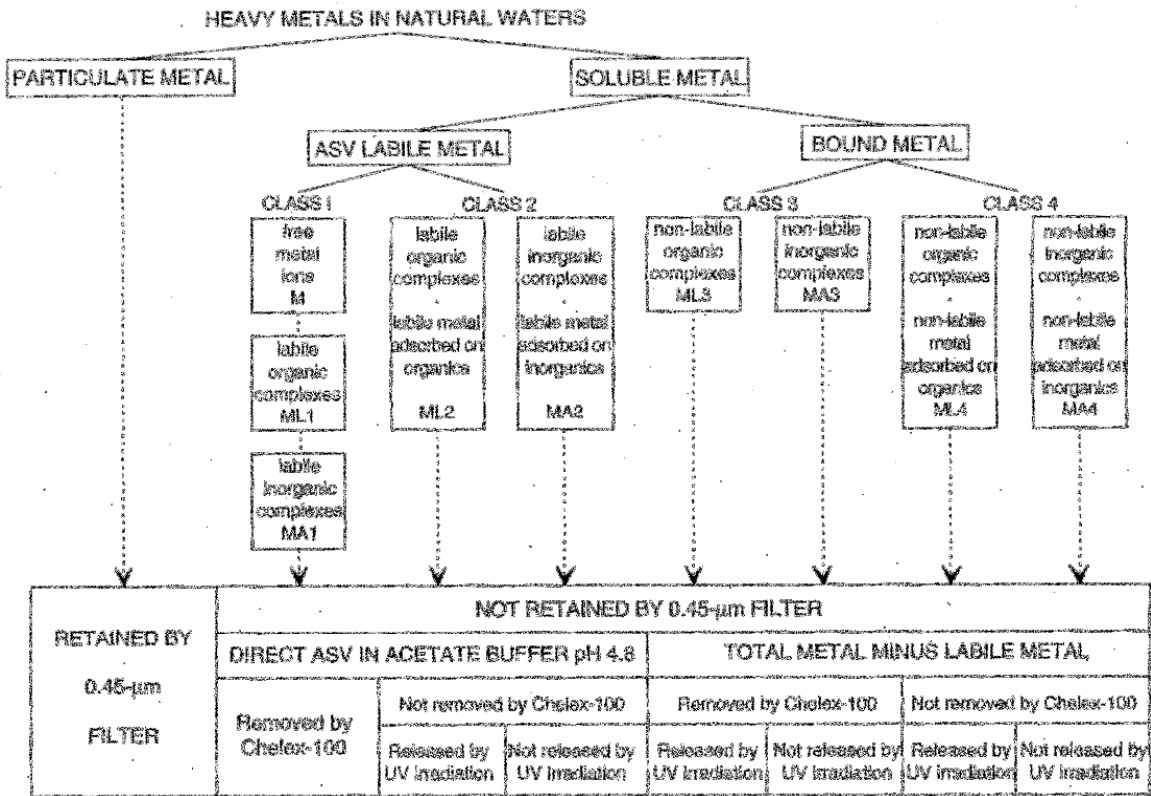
HEAVY METALS IN NATURAL WATERS

PARTICULATE METAL

SOLUBLE METAL

ASV LABILE METAL

BOUND METAL

CLASS I

CLASS 2

CLASS 3

CLASS 4

free metal ions M

labile organic complexes ML1

labile inorganic complexes MA1

labile organic complexes + labile metal adsorbed on organics ML2

labile inorganic complexes + labile metal adsorbed on inorganics MA2

non-labile organic complexes ML3

non-labile inorganic complexes MA3

non-labile organic complexes + non-labile metal adsorbed on organics ML4

non-labile inorganic complexes + non-labile metal adsorbed on inorganics MA4

| RETAINED BY 0.45-μm FILTER | NOT RETAINED BY 0.45-μm FILTER | | | | | |
|---|---|---|---|---|---|---|
| | DIRECT ASV IN ACETATE BUFFER pH 4.8 | | | TOTAL METAL MINUS LABILE METAL | | |
| | Removed by Chelex-100 | Not removed by Chelex-100 | | Removed by Chelex-100 | Not removed by Chelex-100 | |
| | | Released by UV irradiation | Not released by UV irradiation | Released by UV irradiation | Not released by UV irradiation | Released by UV irradiation | Not released by UV irradiation |